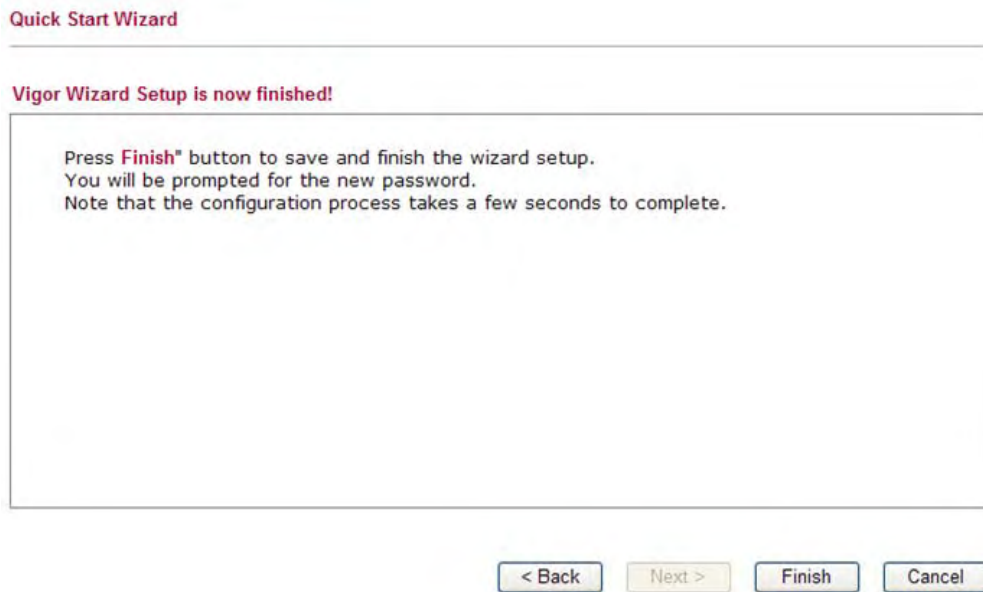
Quick Start Wizard

Vigor Wizard Setup is now finished!

Press Finish" button to save and finish the wizard setup.
You will be prompted for the new password.
Note that the configuration process takes a few seconds to complete.

< Back
Next >
Finish
Cancel